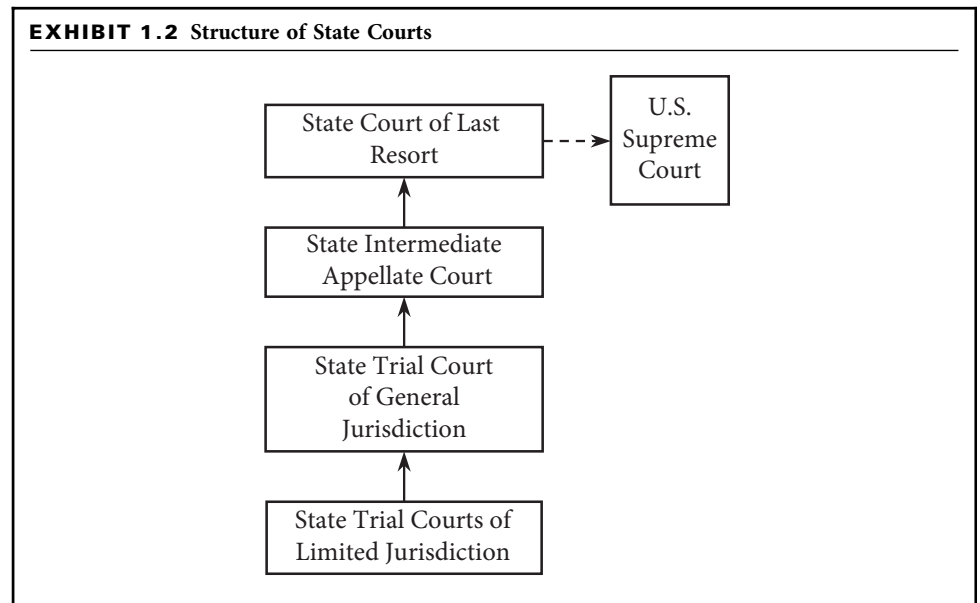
EXHIBIT 1.2 Structure of State Courts

State Court of Last Resort

U.S. Supreme Court

State Intermediate Appellate Court

State Trial Court of General Jurisdiction

State Trial Courts of Limited Jurisdiction